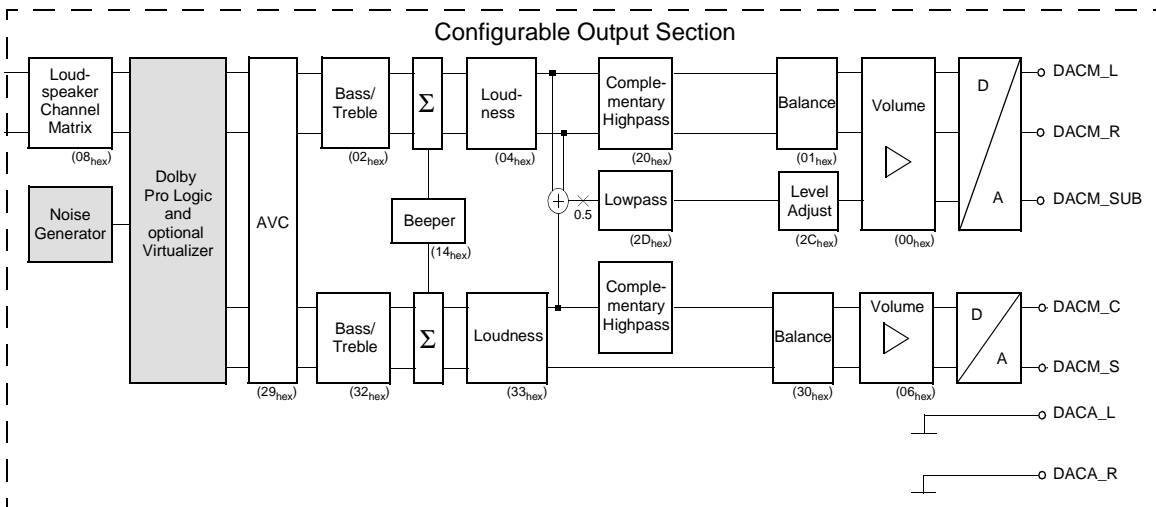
Configurable Output Section

Loudspeaker Channel Matrix
($08_{hex}$)

Noise Generator

Dolby Pro Logic and optional Virtualizer

AVC
($29_{hex}$)

Bass/ Treble
($02_{hex}$)

$\Sigma$

Loudness
($04_{hex}$)

Complementary Highpass
($20_{hex}$)

Balance
($01_{hex}$)

Volume
($00_{hex}$)

D

A

DACM_L

DACM_R

DACM_SUB

+

0.5

Lowpass
($2D_{hex}$)

Level Adjust
($2C_{hex}$)

Beeper
($14_{hex}$)

Bass/ Treble
($32_{hex}$)

$\Sigma$

Loudness
($33_{hex}$)

Complementary Highpass

Balance
($30_{hex}$)

Volume
($06_{hex}$)

D

A

DACM_C

DACM_S

DACA_L

DACA_R